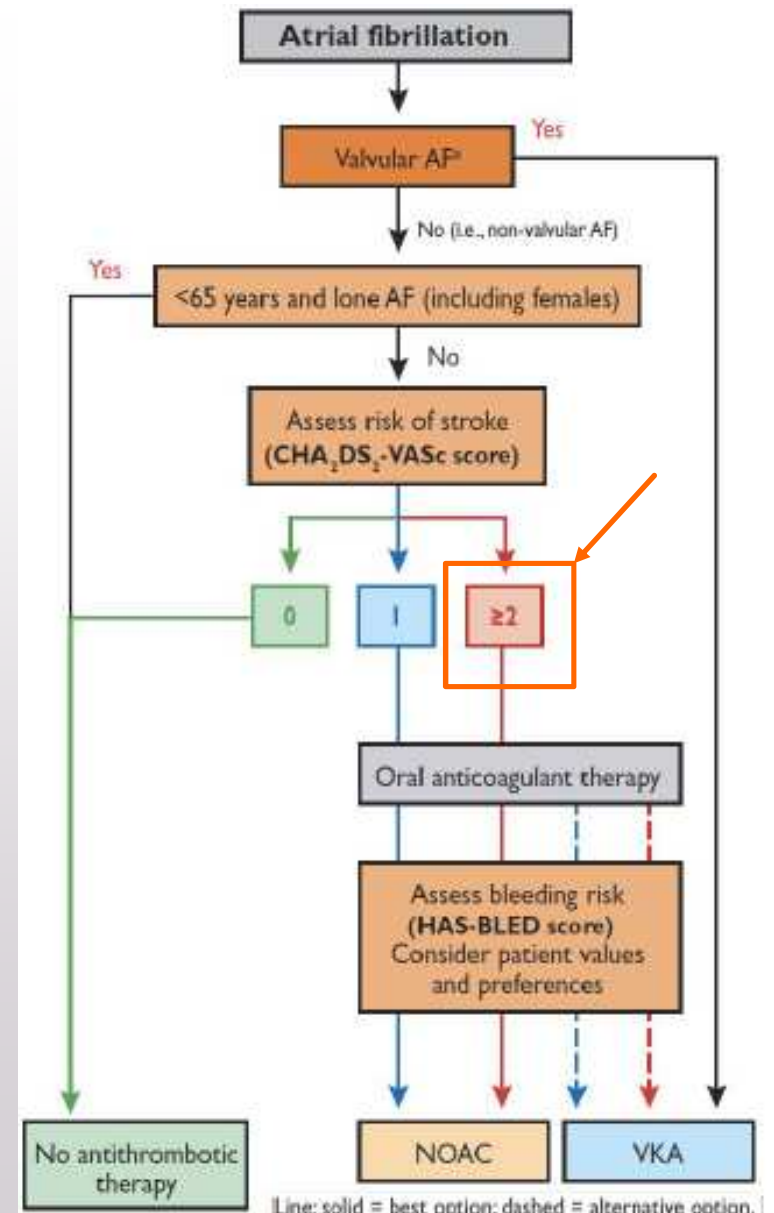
Atrial fibrillation

Valvular AF$^a$

Yes

No (i.e., non-valvular AF)

Yes

<65 years and lone AF (including females)

No

Assess risk of stroke (CHA$_2$DS$_2$-VASc score)

0

1

≥2

Oral anticoagulant therapy

Assess bleeding risk (HAS-BLED score) Consider patient values and preferences

No antithrombotic therapy

NOAC

VKA

Line: solid = best option; dashed = alternative option.